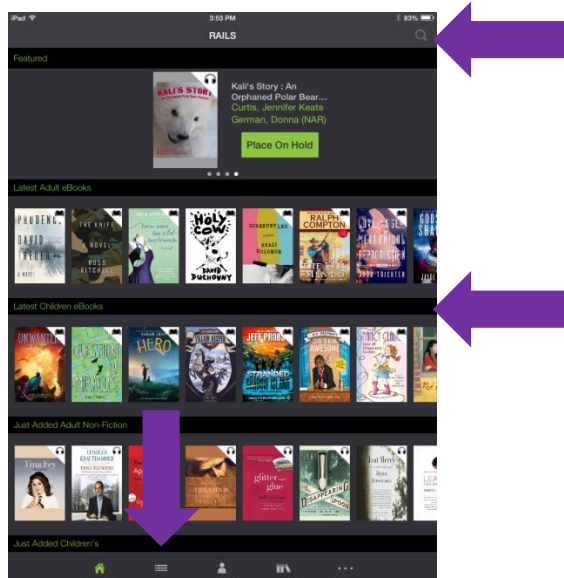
iPad
3:53 PM
83%
RAILS
Featured
KALI'S STORY
Kali's Story : An Orphaned Polar Bear...
Curtis, Jennifer Keats
German, Donna (NAR)
Place On Hold
Latest Adult eBooks
PHOBOS
DAVID TREUER
THE KNIFE
A NOVEL
ROSS RITCHELL
HOLY COW
DAVID DUCHOVNY
RALPH COMPTON
Latest Children eBooks
UNWANTEDS
HERO
JEFF PROBST
STRANDED
AWESOME
Just Added Adult Non-Fiction
Tina Fey
CHARLES KRAUTHAMMER
glitter and glue
Just Added Children's